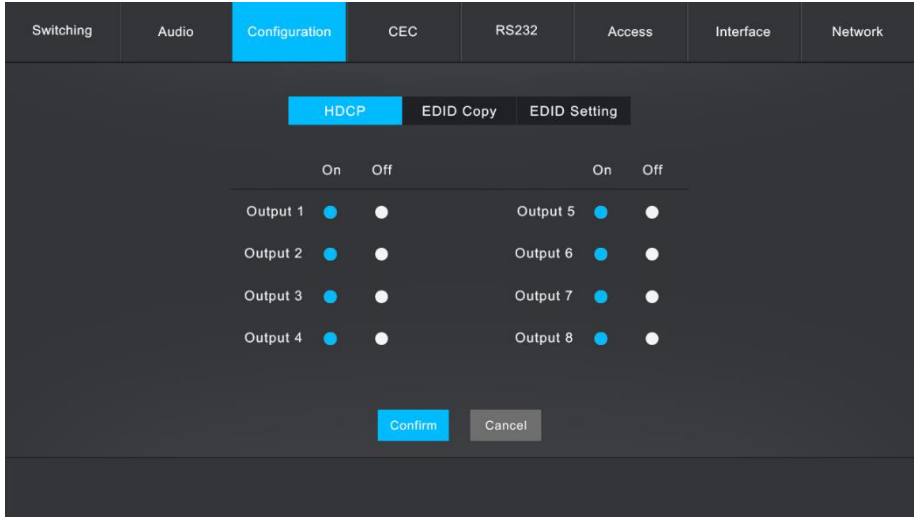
Switching Audio Configuration CEC RS232 Access Interface Network

HDCP EDID Copy EDID Setting

| | On | Off | | On | Off |
|---|---|---|---|---|---|
| Output 1 | | | Output 5 | | |
| Output 2 | | | Output 6 | | |
| Output 3 | | | Output 7 | | |
| Output 4 | | | Output 8 | | |

Confirm Cancel